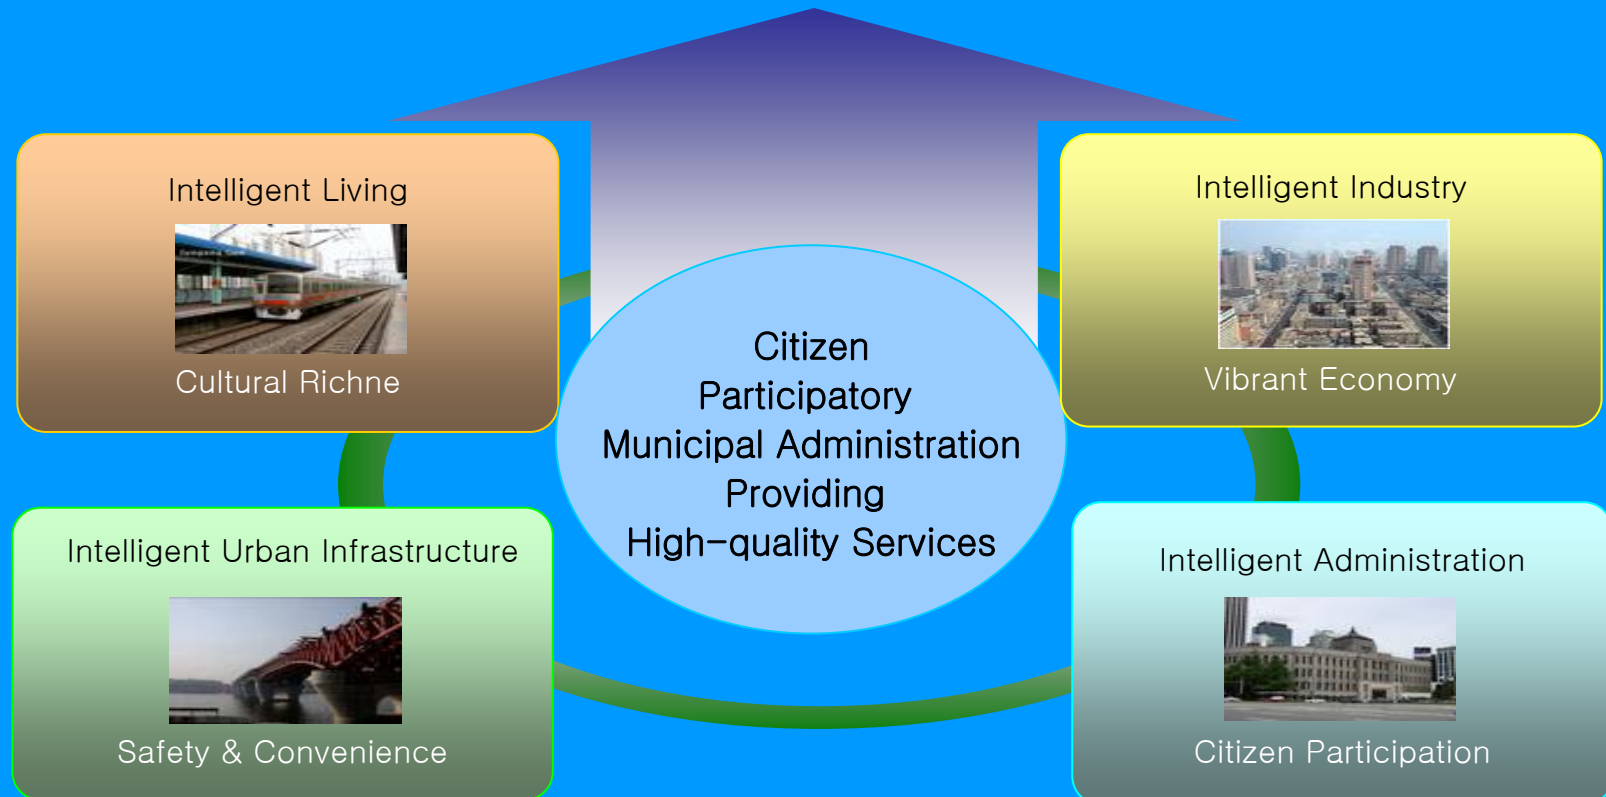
Intelligent Living

Cultural Richne

Intelligent Industry

Vibrant Economy

Citizen
Participatory
Municipal Administration
Providing
High-quality Services

Intelligent Urban Infrastructure

Safety & Convenience

Intelligent Administration

Citizen Participation